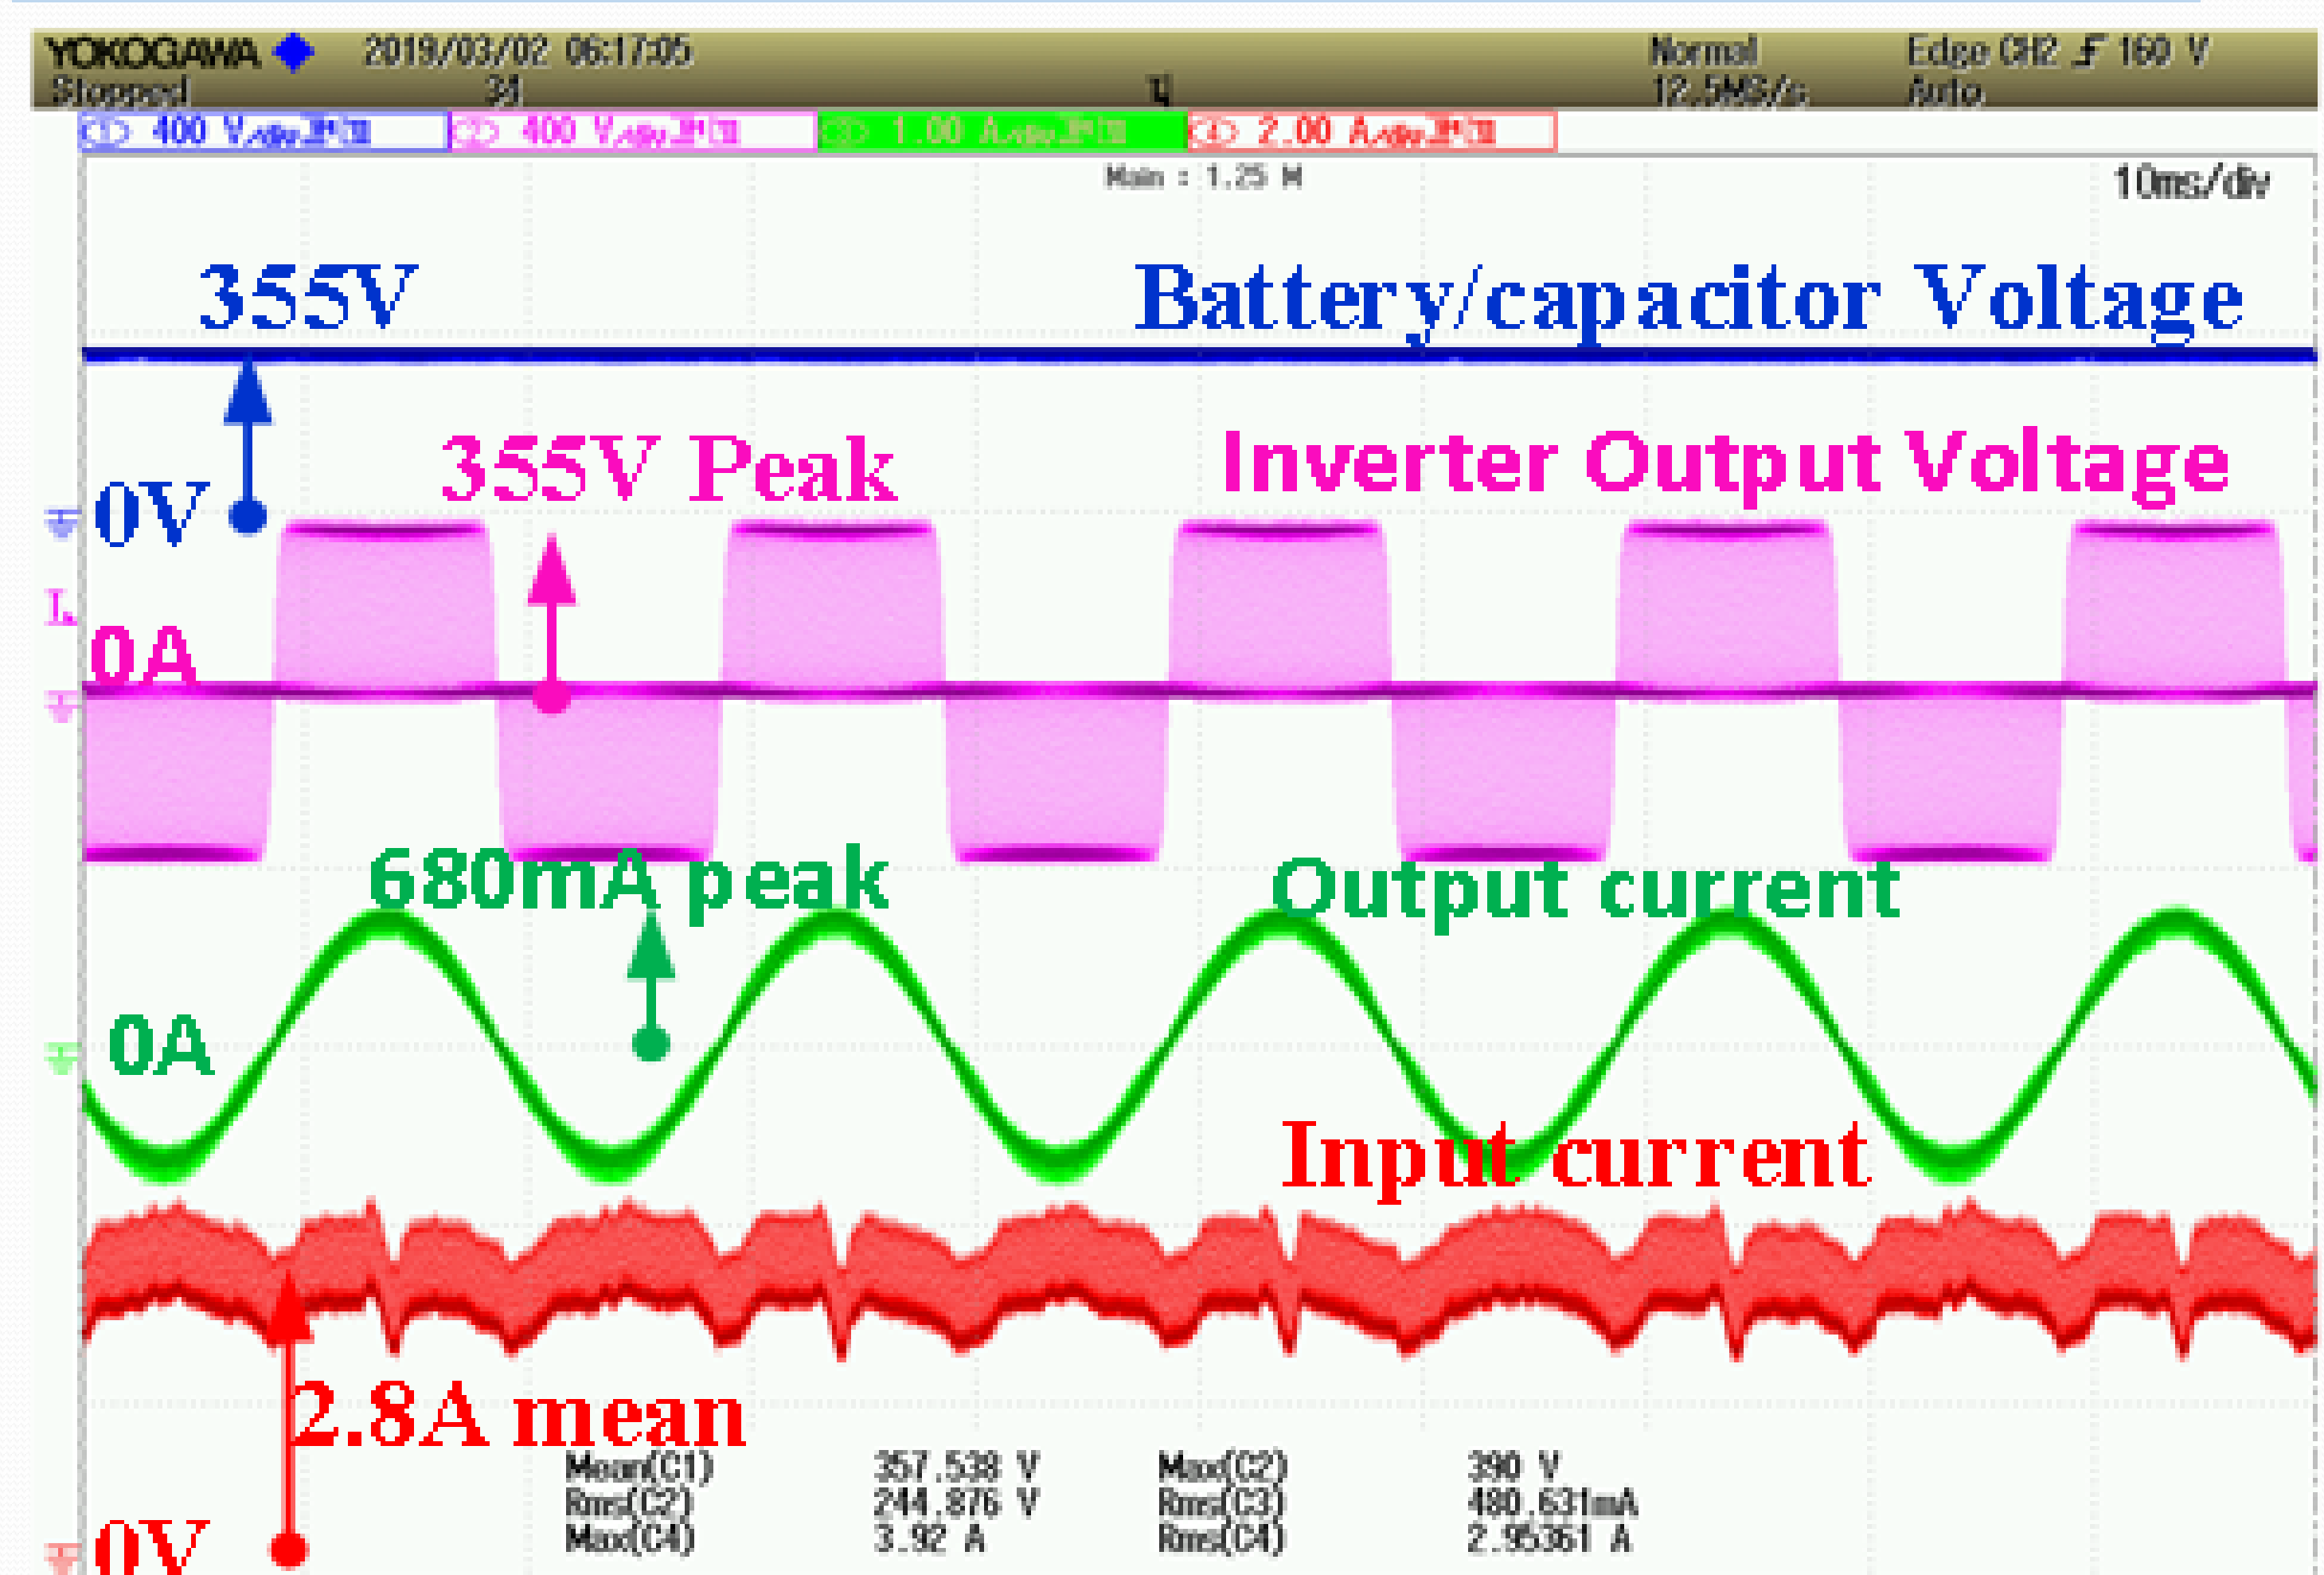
YOKOGAWA 2019/03/02 06:17:05 Normal Edge CH2 ⨍ 160 V
Stopped 31 12.5MS/s Auto

C1 400 V/div 20M C2 400 V/div 20M C3 1.00 A/div 20M C4 2.00 A/div 20M

Main : 1.25 M 10ms/div

355V Battery/capacitor Voltage

0V

355V Peak Inverter Output Voltage

0A

680mA peak Output current

0A

Input current

2.8A mean

0V

| Mean(C1) | 357.538 V | Max(C2) | 390 V |
|---|---|---|---|
| Rms(C2) | 244.876 V | Rms(C3) | 480.631mA |
| Max(C4) | 3.92 A | Rms(C4) | 2.95361 A |